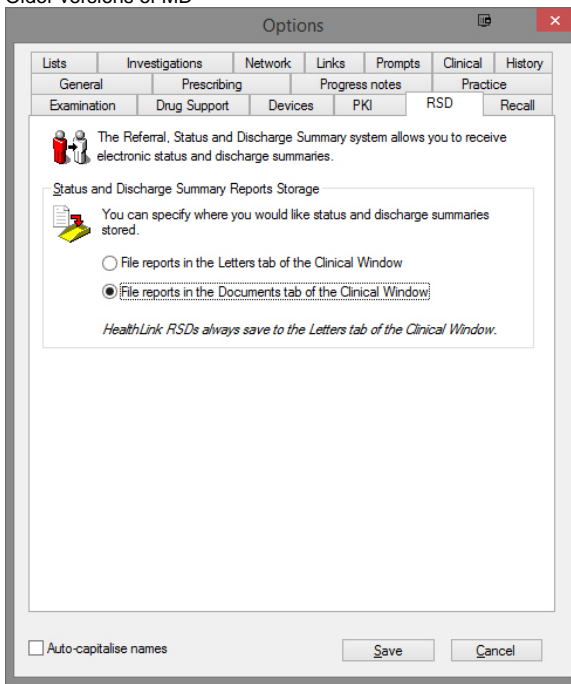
Older versions of MD

Options

Lists | Investigations | Network | Links | Prompts | Clinical | History
General | Prescribing | Progress notes | Practice
Examination | Drug Support | Devices | PKI | RSD | Recall

The Referral, Status and Discharge Summary system allows you to receive electronic status and discharge summaries.

Status and Discharge Summary Reports Storage

You can specify where you would like status and discharge summaries stored.

File reports in the Letters tab of the Clinical Window

File reports in the Documents tab of the Clinical Window

HealthLink RSDs always save to the Letters tab of the Clinical Window.

Auto-capitalise names

Save

Cancel